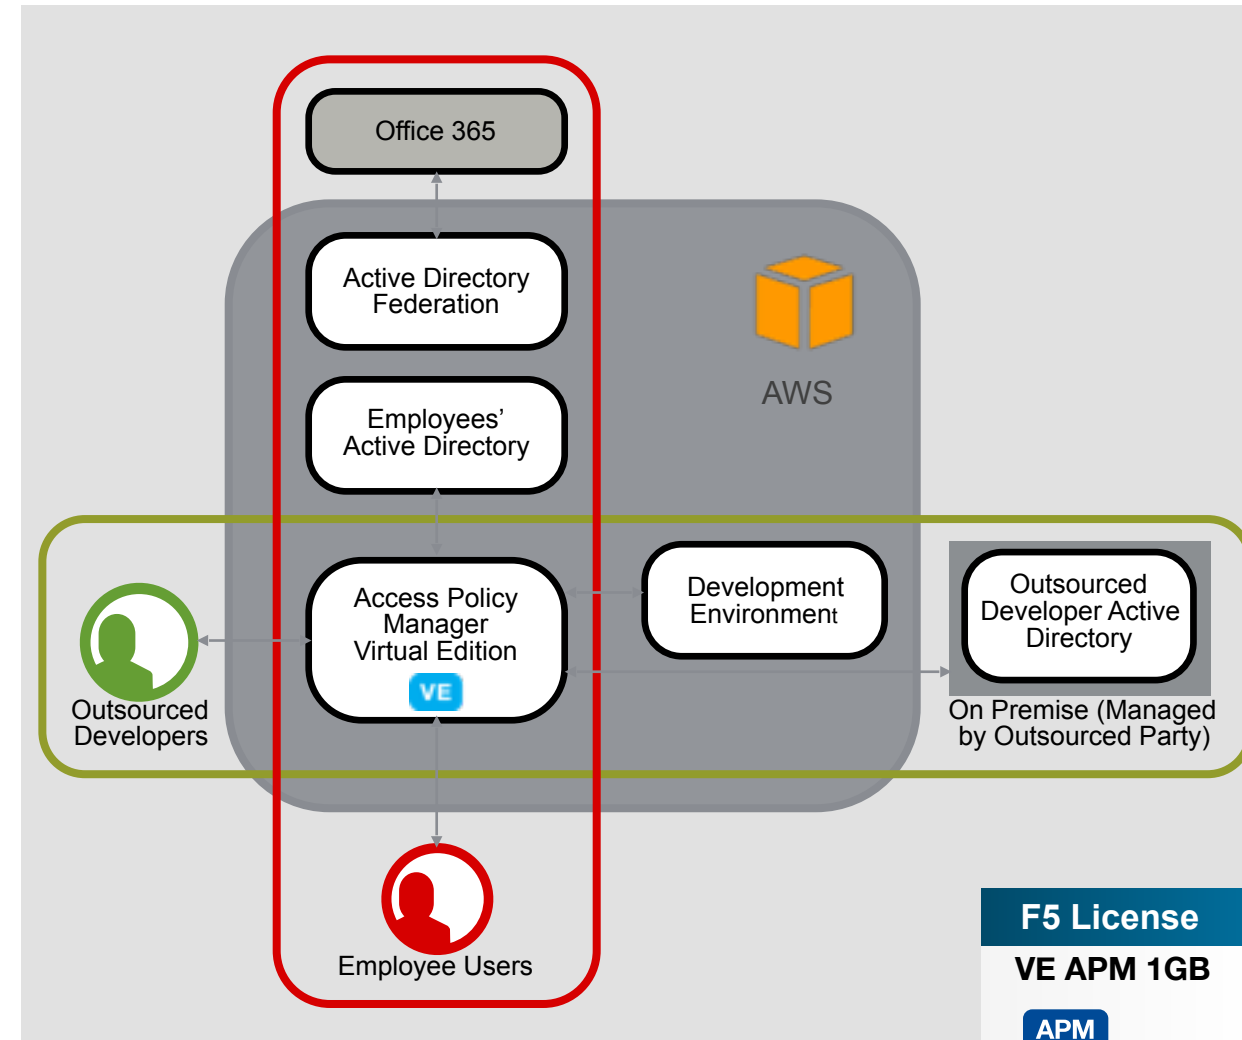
Office 365

Active Directory Federation

Employees' Active Directory

AWS

Access Policy Manager Virtual Edition

VE

Development Environment

Outsourced Developer Active Directory

Outsourced Developers

On Premise (Managed by Outsourced Party)

Employee Users

F5 License

VE APM 1GB

APM